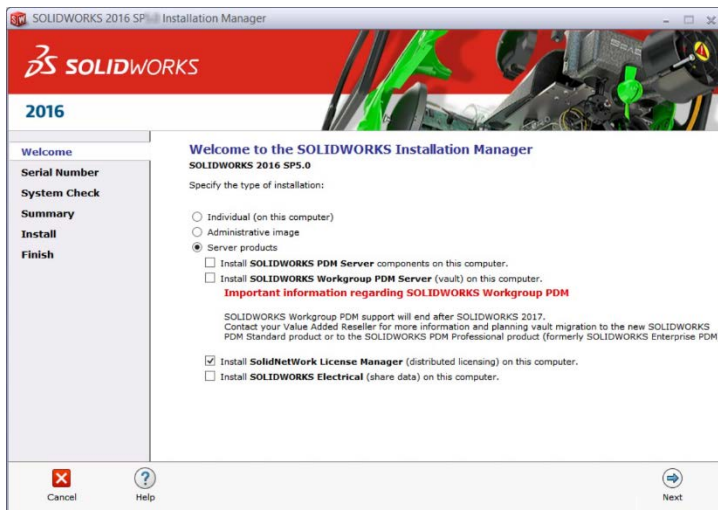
SOLIDWORKS 2016 SP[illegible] Installation Manager

SOLIDWORKS

2016

Welcome
Serial Number
System Check
Summary
Install
Finish

Welcome to the SOLIDWORKS Installation Manager
SOLIDWORKS 2016 SP5.0

Specify the type of installation:

Individual (on this computer)
Administrative image
Server products
Install SOLIDWORKS PDM Server components on this computer.
Install SOLIDWORKS Workgroup PDM Server (vault) on this computer.
Important information regarding SOLIDWORKS Workgroup PDM

SOLIDWORKS Workgroup PDM support will end after SOLIDWORKS 2017.
Contact your Value Added Reseller for more information and planning vault migration to the new SOLIDWORKS PDM Standard product or to the SOLIDWORKS PDM Professional product (formerly SOLIDWORKS Enterprise PDM

Install SolidNetWork License Manager (distributed licensing) on this computer.
Install SOLIDWORKS Electrical (share data) on this computer.

Cancel
Help
Next